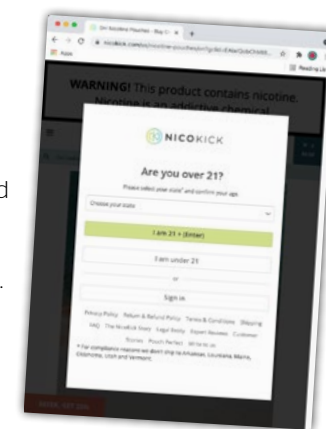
Apps

WARNING! This product contains nicotine. Nicotine is an addictive chemical.

NICOKICK

Are you over 21?

Please select your state and confirm your age.

Choose your state

I am 21 + (Enter)

I am under 21

or

Sign in

Privacy Policy Return & Refund Policy Terms & Conditions Shipping FAQ The NicoKick Story Legal Body Expert Reviews Customer Stories Pouch Perfect Write to us

* For compliance reasons we don't ship to Arkansas, Louisiana, Maine, Oklahoma, Utah and Vermont.